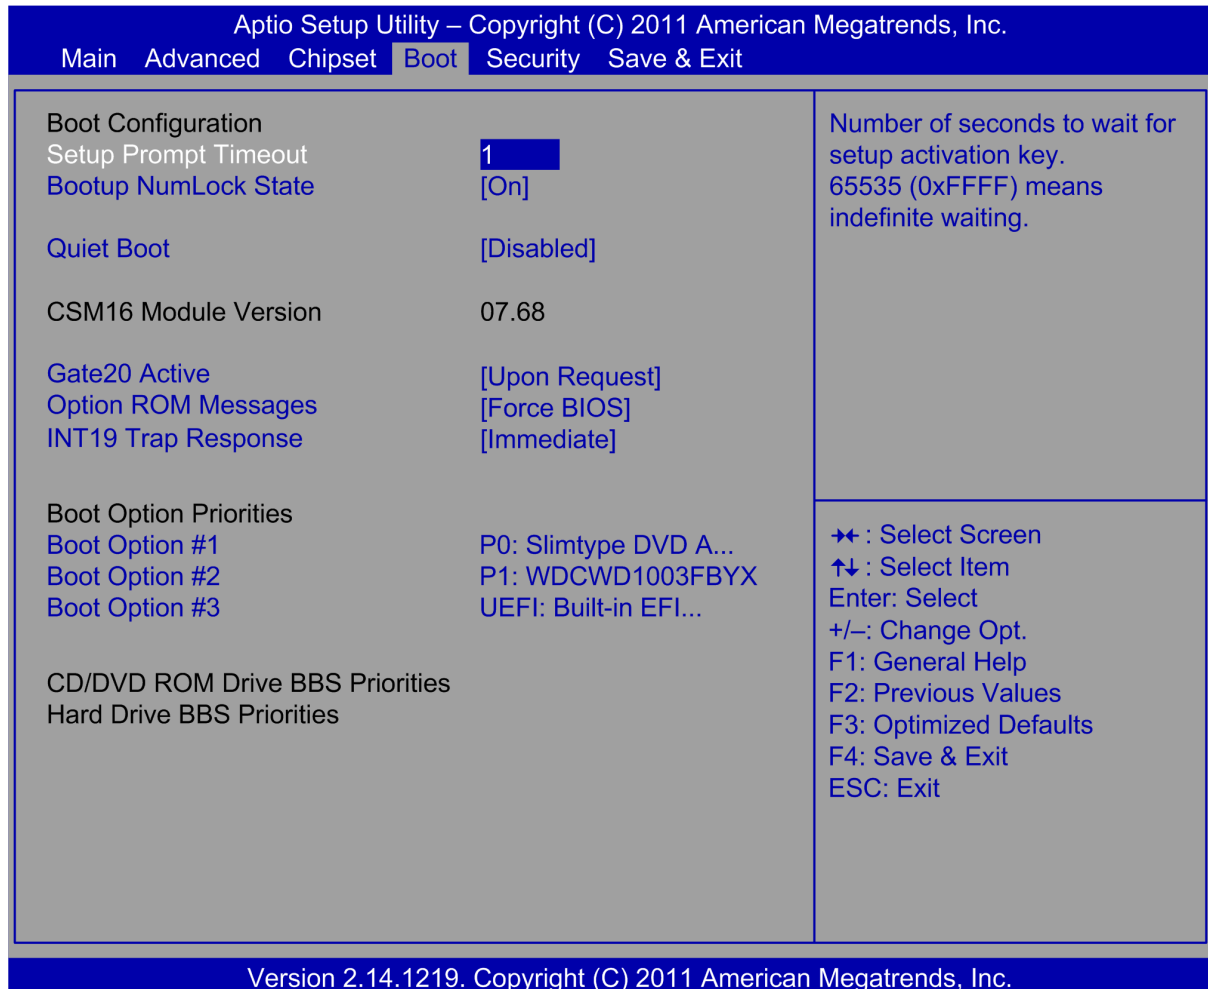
Aptio Setup Utility – Copyright (C) 2011 American Megatrends, Inc.
Main Advanced Chipset Boot Security Save & Exit

Boot Configuration
Setup Prompt Timeout 1
Bootup NumLock State [On]

Quiet Boot [Disabled]

CSM16 Module Version 07.68

Gate20 Active [Upon Request]
Option ROM Messages [Force BIOS]
INT19 Trap Response [Immediate]

Boot Option Priorities
Boot Option #1 P0: Slimtype DVD A...
Boot Option #2 P1: WDCWD1003FBYX
Boot Option #3 UEFI: Built-in EFI...

CD/DVD ROM Drive BBS Priorities
Hard Drive BBS Priorities

Number of seconds to wait for setup activation key. 65535 (0xFFFF) means indefinite waiting.

→←: Select Screen
↑↓: Select Item
Enter: Select
+/–: Change Opt.
F1: General Help
F2: Previous Values
F3: Optimized Defaults
F4: Save & Exit
ESC: Exit

Version 2.14.1219. Copyright (C) 2011 American Megatrends, Inc.